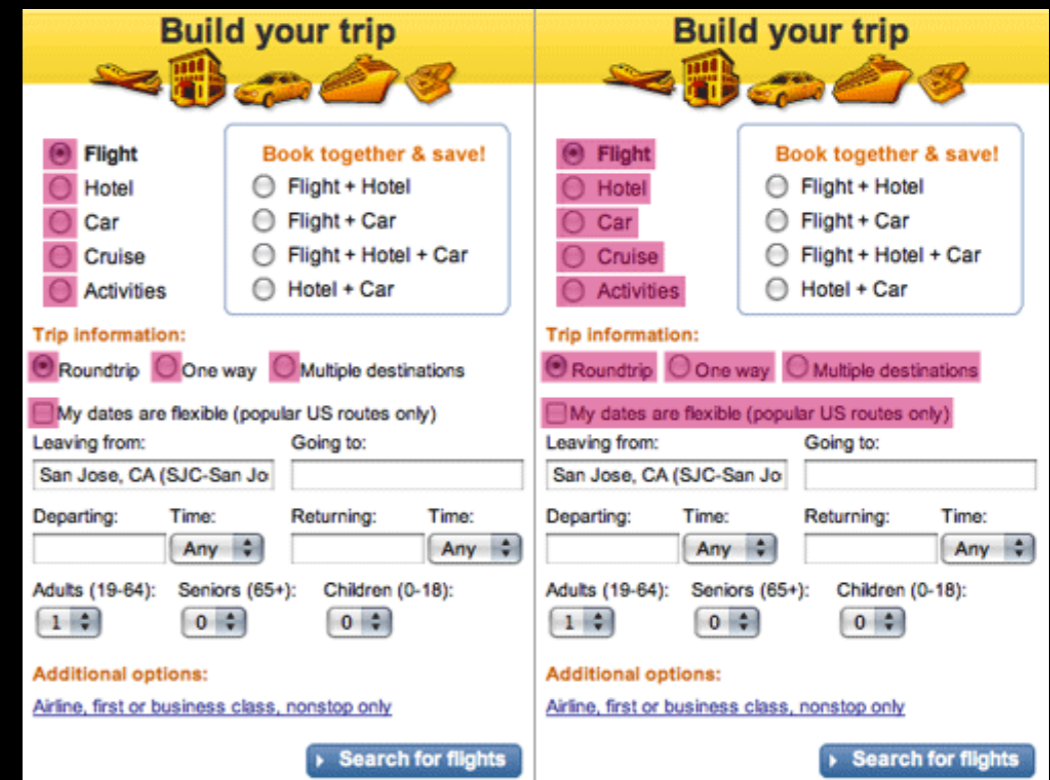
Build your trip

Flight
Hotel
Car
Cruise
Activities

Book together & save!
Flight + Hotel
Flight + Car
Flight + Hotel + Car
Hotel + Car

Trip information:
Roundtrip One way Multiple destinations
My dates are flexible (popular US routes only)

Leaving from: Going to:
San Jose, CA (SJC-San Jo

Departing: Time: Any Returning: Time: Any

Adults (19-64): 1 Seniors (65+): 0 Children (0-18): 0

Additional options:
Airline, first or business class, nonstop only

Search for flights

Build your trip

Flight
Hotel
Car
Cruise
Activities

Book together & save!
Flight + Hotel
Flight + Car
Flight + Hotel + Car
Hotel + Car

Trip information:
Roundtrip One way Multiple destinations
My dates are flexible (popular US routes only)

Leaving from: Going to:
San Jose, CA (SJC-San Jo

Departing: Time: Any Returning: Time: Any

Adults (19-64): 1 Seniors (65+): 0 Children (0-18): 0

Additional options:
Airline, first or business class, nonstop only

Search for flights